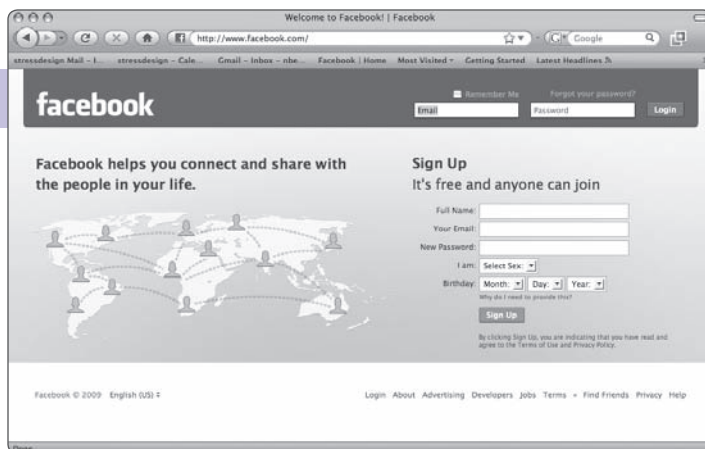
Welcome to Facebook! | Facebook

http://www.facebook.com/

Google

stressdesign Mail - I... stressdesign - Cale... Gmail - Inbox - nbe... Facebook | Home Most Visited Getting Started Latest Headlines

facebook

Remember Me Forgot your password?

Email Password Login

Facebook helps you connect and share with the people in your life.

Sign Up

It's free and anyone can join

Full Name:

Your Email:

New Password:

I am: Select Sex:

Birthday: Month: Day: Year:

Why do I need to provide this?

Sign Up

By clicking Sign Up, you are indicating that you have read and agree to the Terms of Use and Privacy Policy.

Facebook © 2009 English (US)

Login About Advertising Developers Jobs Terms • Find Friends Privacy Help

Done